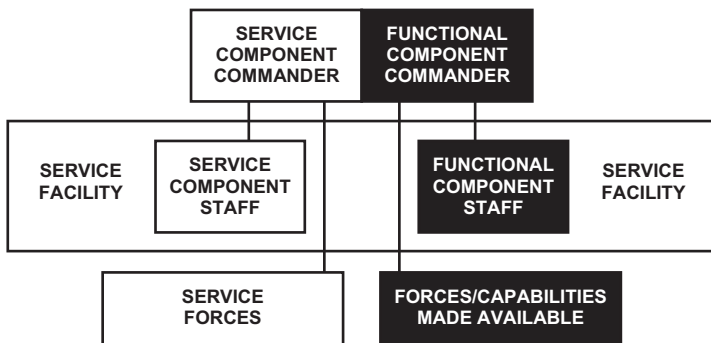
SERVICE COMPONENT COMMANDER

FUNCTIONAL COMPONENT COMMANDER

SERVICE FACILITY

SERVICE COMPONENT STAFF

FUNCTIONAL COMPONENT STAFF

SERVICE FACILITY

SERVICE FORCES

FORCES/CAPABILITIES MADE AVAILABLE